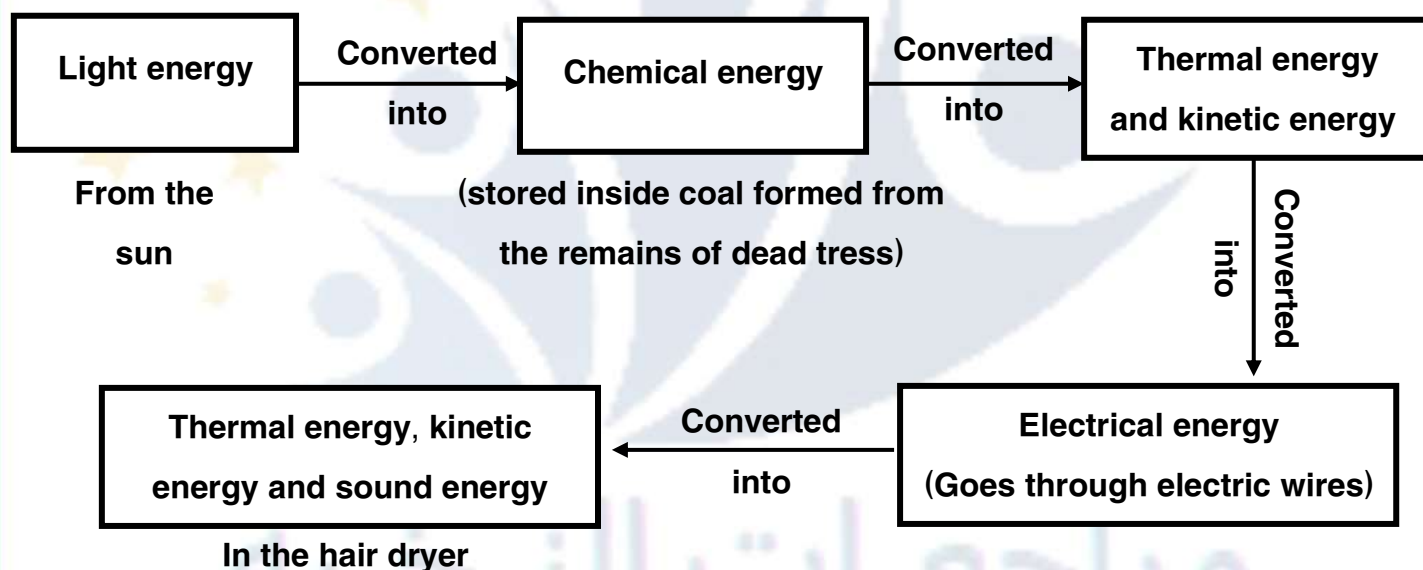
Light energy

Converted into

Chemical energy

Converted into

Thermal energy and kinetic energy

From the sun

(stored inside coal formed from the remains of dead tress)

Converted into

Electrical energy (Goes through electric wires)

Converted into

Thermal energy, kinetic energy and sound energy

In the hair dryer